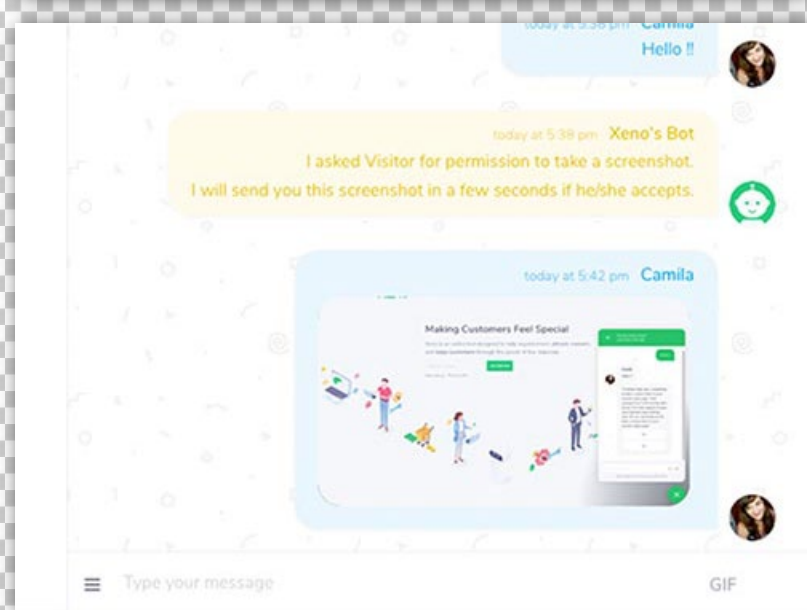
today at 5:38 pm Camila
Hello !!

today at 5:38 pm Xeno's Bot
I asked Visitor for permission to take a screenshot.
I will send you this screenshot in a few seconds if he/she accepts.

today at 5:42 pm Camila

Making Customers Feel Special

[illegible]

Type your message
GIF